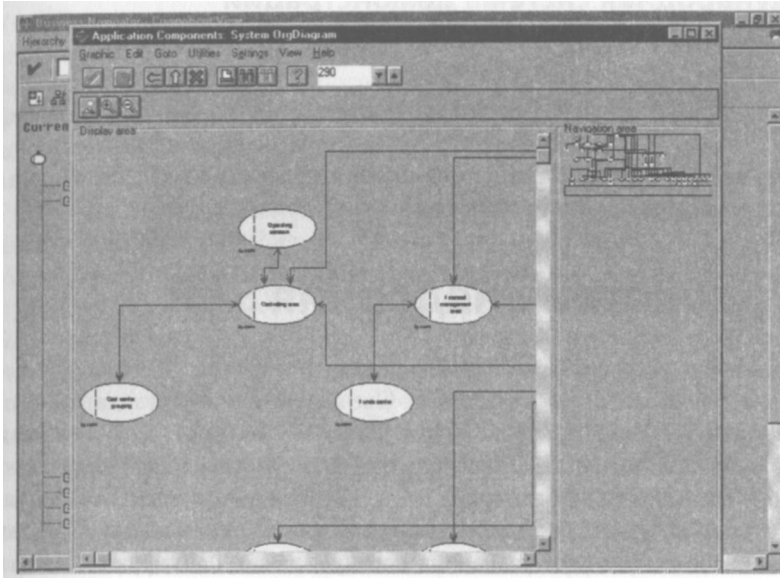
Hierarchy

Curren

Application Components: System OrgDiagram

Graphic Edit Goto Utilities Settings View Help

290

Display area

Navigation area

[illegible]

Controlling area

Financial management area

Cost centre grouping

Funds centre

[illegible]